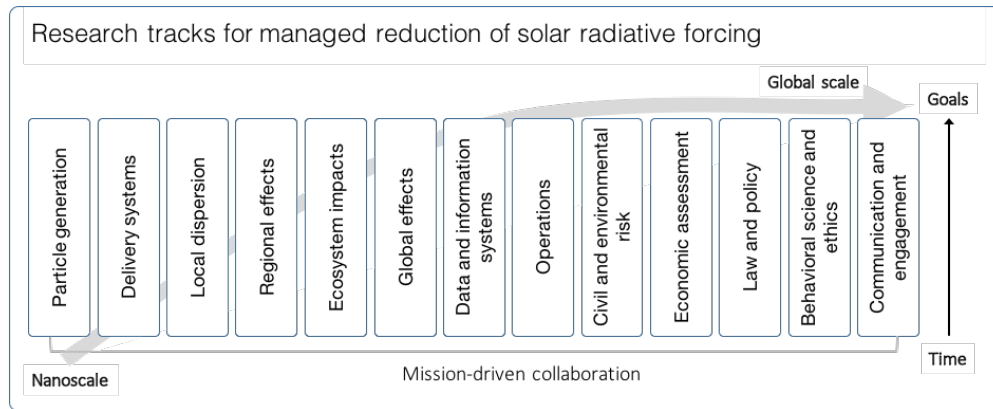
Research tracks for managed reduction of solar radiative forcing

Global scale

Goals

Particle generation

Delivery systems

Local dispersion

Regional effects

Ecosystem impacts

Global effects

Data and information systems

Operations

Civil and environmental risk

Economic assessment

Law and policy

Behavioral science and ethics

Communication and engagement

Nanoscale

Mission-driven collaboration

Time